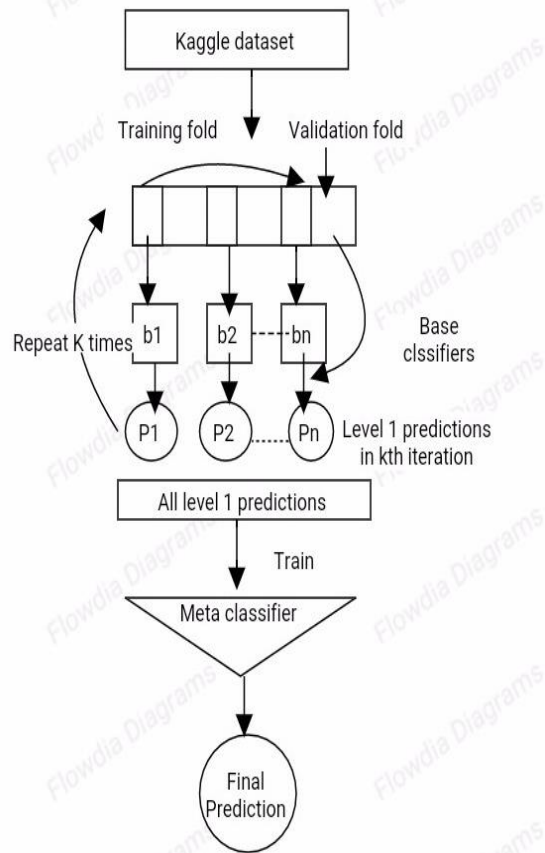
Kaggle dataset

Training fold

Validation fold

Repeat K times

b1

b2

bn

Base clssifiers

P1

P2

Pn

Level 1 predictions in kth iteration

All level 1 predictions

Train

Meta classifier

Final Prediction

Flowdia Diagrams